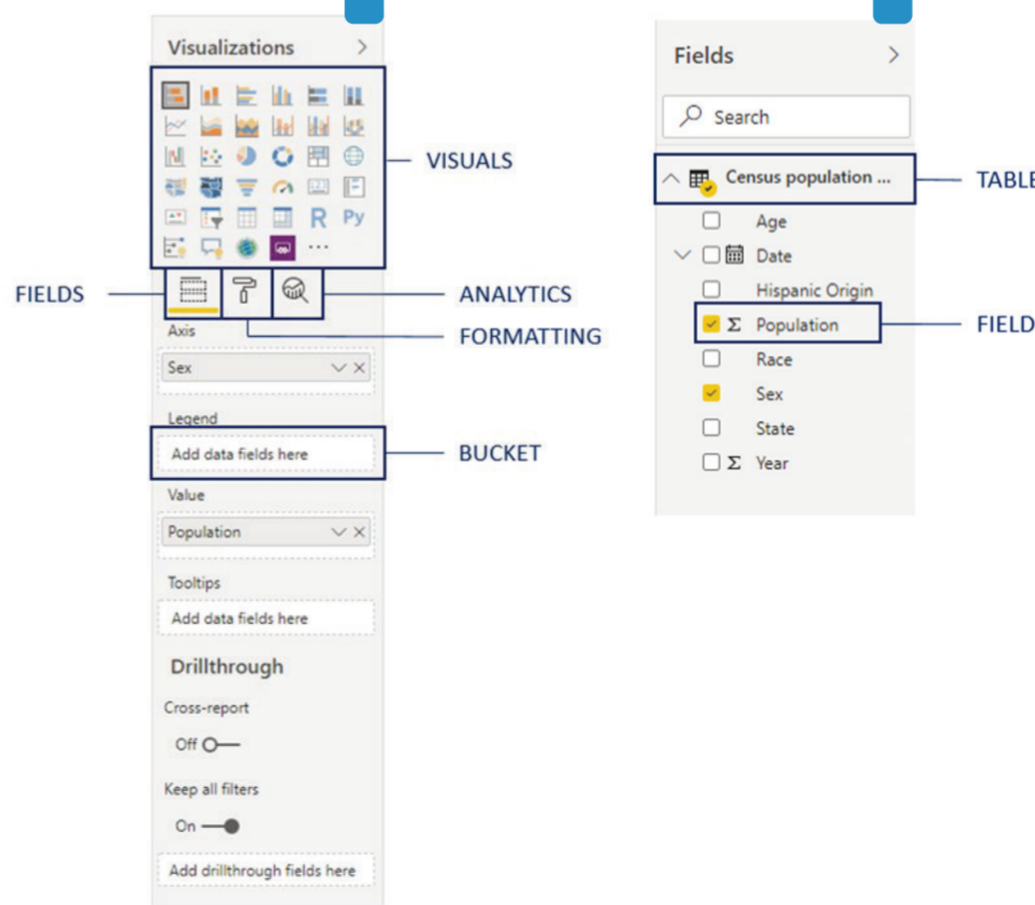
Visualizations >

R Py ...

VISUALS

FIELDS

ANALYTICS

FORMATTING

Axis

Sex

Legend

Add data fields here

BUCKET

Value

Population

Tooltips

Add data fields here

Drillthrough

Cross-report

Off

Keep all filters

On

Add drillthrough fields here

Fields >

Search

Census population ...

TABLE

Age

Date

Hispanic Origin

Σ Population

FIELD

Race

Sex

State

Σ Year